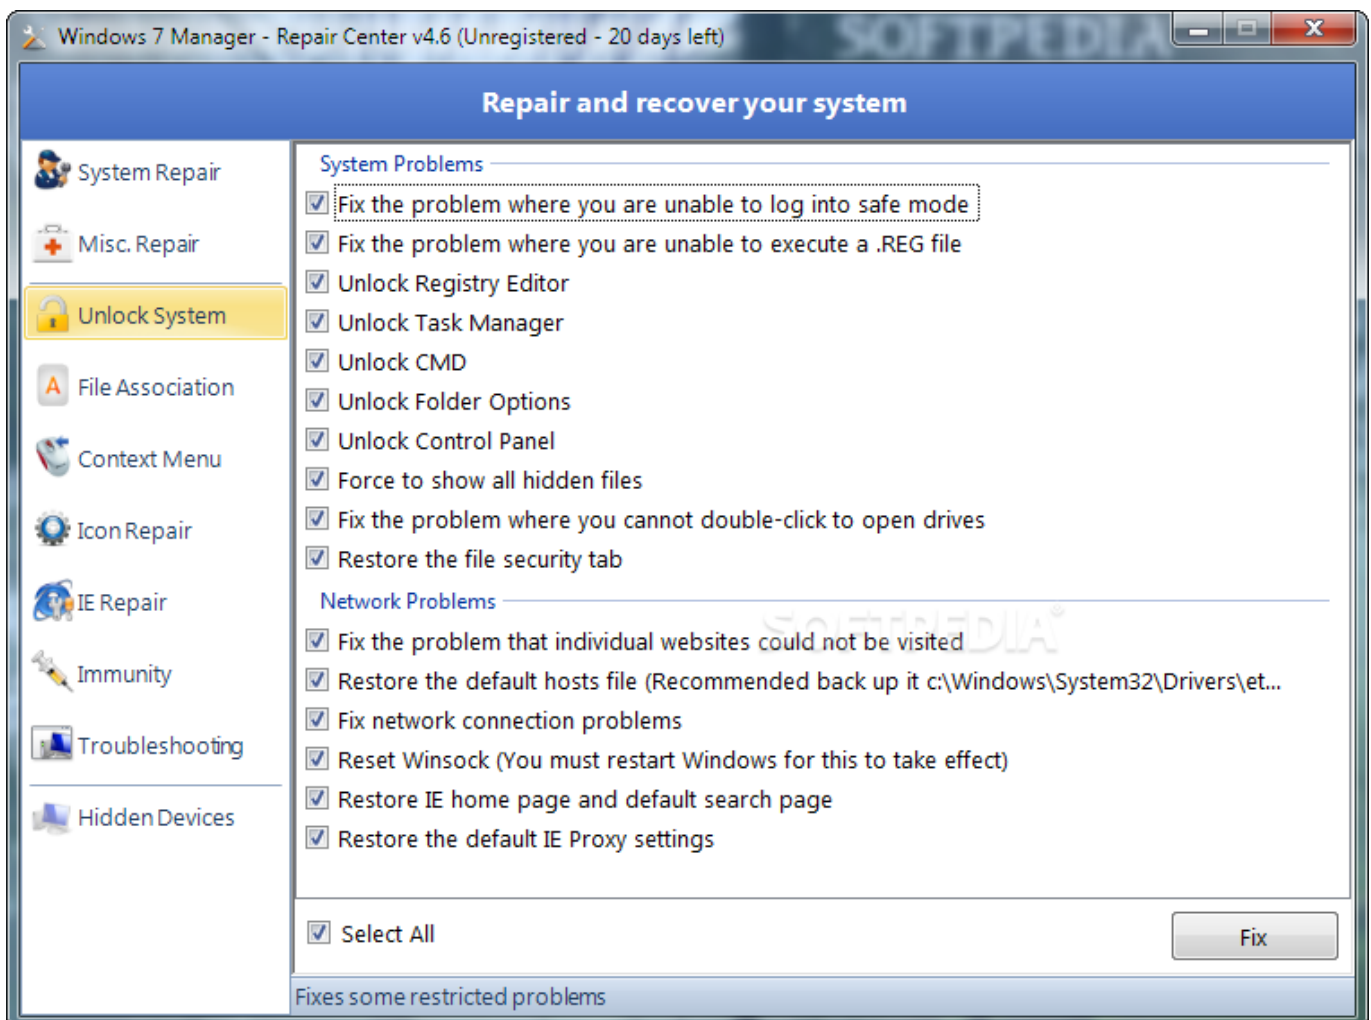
Windows 7 Manager - Repair Center v4.6 (Unregistered - 20 days left)

SOFTPEDIA

Repair and recover your system

System Repair
Misc. Repair
Unlock System
File Association
Context Menu
Icon Repair
IE Repair
Immunity
Troubleshooting
Hidden Devices

System Problems

Fix the problem where you are unable to log into safe mode
Fix the problem where you are unable to execute a .REG file
Unlock Registry Editor
Unlock Task Manager
Unlock CMD
Unlock Folder Options
Unlock Control Panel
Force to show all hidden files
Fix the problem where you cannot double-click to open drives
Restore the file security tab

Network Problems

Fix the problem that individual websites could not be visited
Restore the default hosts file (Recommended back up it c:\Windows\System32\Drivers\et...
Fix network connection problems
Reset Winsock (You must restart Windows for this to take effect)
Restore IE home page and default search page
Restore the default IE Proxy settings

Select All

Fix

Fixes some restricted problems